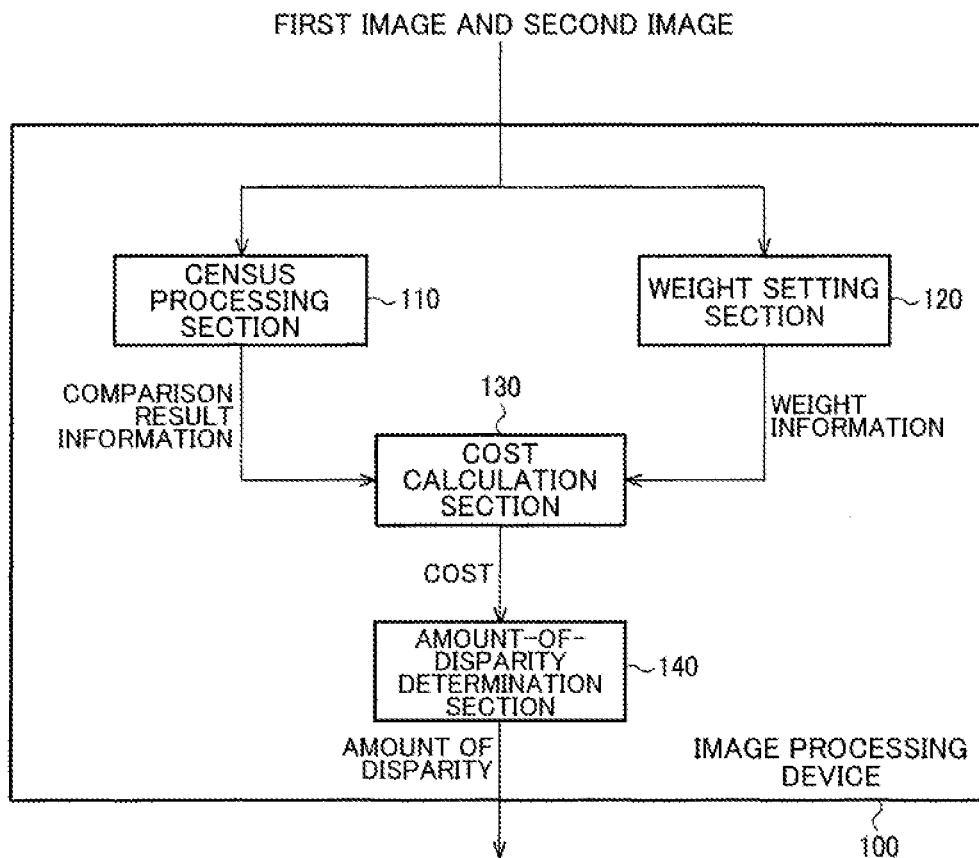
FIRST IMAGE AND SECOND IMAGE

CENSUS PROCESSING SECTION

110

WEIGHT SETTING SECTION

120

COMPARISON RESULT INFORMATION

130

WEIGHT INFORMATION

COST CALCULATION SECTION

COST

AMOUNT-OF-DISPARITY DETERMINATION SECTION

140

AMOUNT OF DISPARITY

IMAGE PROCESSING DEVICE

100